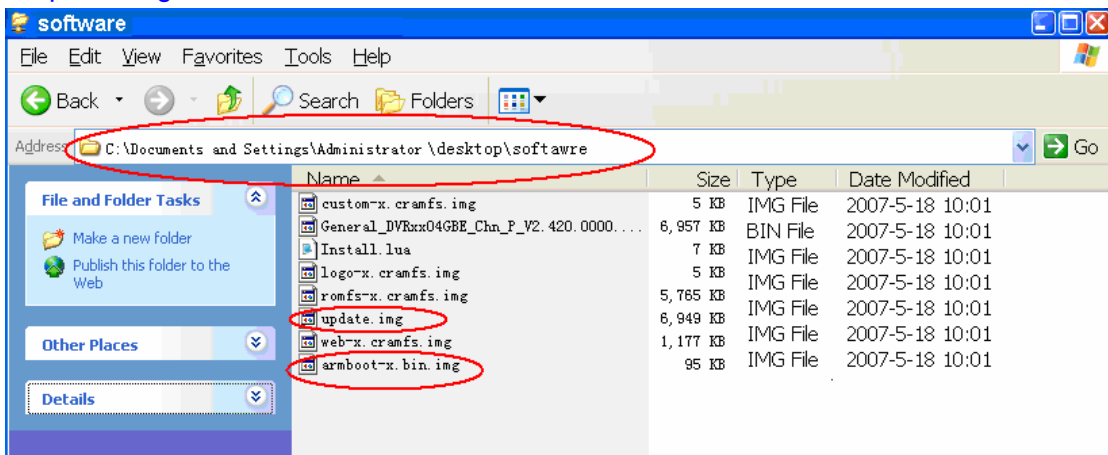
software

File Edit View Favorites Tools Help

Back Search Folders

Address C:\Documents and Settings\Administrator \desktop\softawre Go

File and Folder Tasks

Make a new folder

Publish this folder to the Web

Other Places

Details

| Name | Size | Type | Date Modified |
|---|---|---|---|
| custom-x.cramfs.img | 5 KB | IMG File | 2007-5-18 10:01 |
| General_DVRxx04GBE_Chn_P_V2.420.0000.... | 6,957 KB | BIN File | 2007-5-18 10:01 |
| Install.lua | 7 KB | IMG File | 2007-5-18 10:01 |
| logo-x.cramfs.img | 5 KB | IMG File | 2007-5-18 10:01 |
| romfs-x.cramfs.img | 5,765 KB | IMG File | 2007-5-18 10:01 |
| update.img | 6,949 KB | IMG File | 2007-5-18 10:01 |
| web-x.cramfs.img | 1,177 KB | IMG File | 2007-5-18 10:01 |
| armboot-x.bin.img | 95 KB | IMG File | 2007-5-18 10:01 |